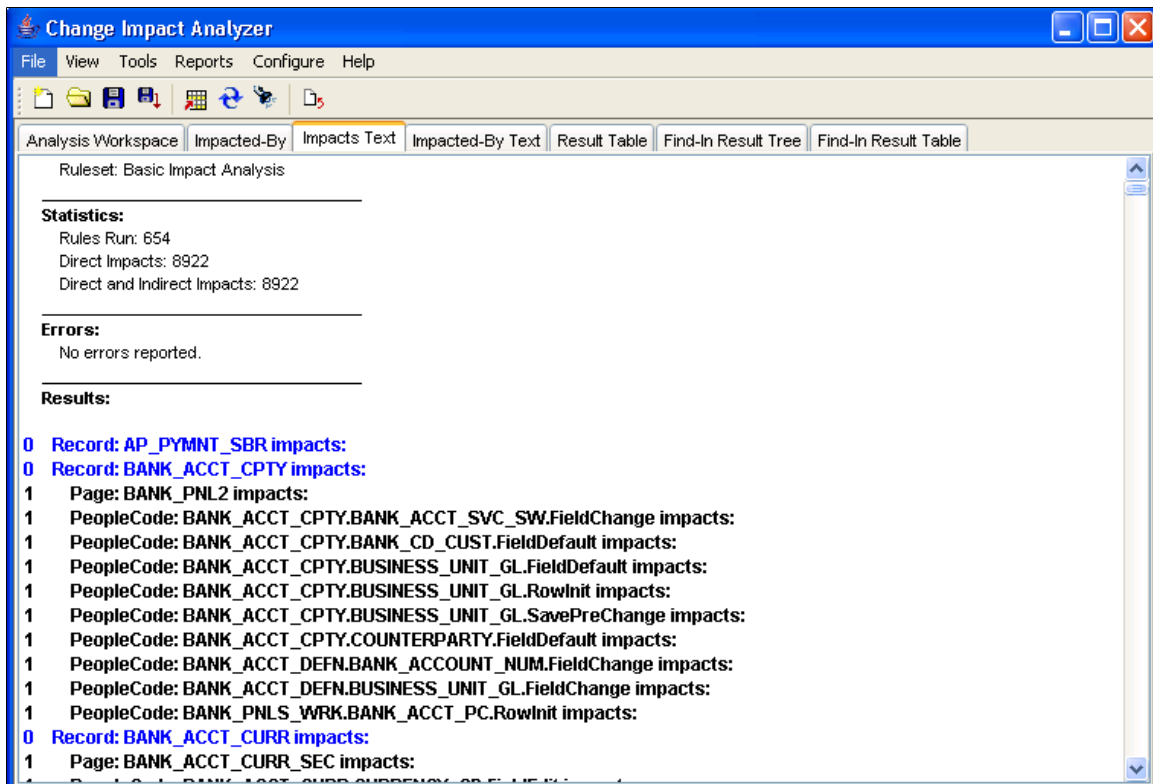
Change Impact Analyzer

File View Tools Reports Configure Help

Analysis Workspace | Impacted-By | Impacts Text | Impacted-By Text | Result Table | Find-In Result Tree | Find-In Result Table

Ruleset: Basic Impact Analysis

Statistics:
Rules Run: 654
Direct Impacts: 8922
Direct and Indirect Impacts: 8922

Errors:
No errors reported.

Results:

0 Record: AP_PYMNT_SBR impacts:
0 Record: BANK_ACCT_CPTY impacts:
1 Page: BANK_PNL2 impacts:
1 PeopleCode: BANK_ACCT_CPTY.BANK_ACCT_SVC_SW.FieldChange impacts:
1 PeopleCode: BANK_ACCT_CPTY.BANK_CD_CUST.FieldDefault impacts:
1 PeopleCode: BANK_ACCT_CPTY.BUSINESS_UNIT_GL.FieldDefault impacts:
1 PeopleCode: BANK_ACCT_CPTY.BUSINESS_UNIT_GL.RowInit impacts:
1 PeopleCode: BANK_ACCT_CPTY.BUSINESS_UNIT_GL.SavePreChange impacts:
1 PeopleCode: BANK_ACCT_CPTY.COUNTERPARTY.FieldDefault impacts:
1 PeopleCode: BANK_ACCT_DEFN.BANK_ACCOUNT_NUM.FieldChange impacts:
1 PeopleCode: BANK_ACCT_DEFN.BUSINESS_UNIT_GL.FieldChange impacts:
1 PeopleCode: BANK_PNLS_WRK.BANK_ACCT_PC.RowInit impacts:
0 Record: BANK_ACCT_CURR impacts:
1 Page: BANK_ACCT_CURR_SEC impacts:
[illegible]